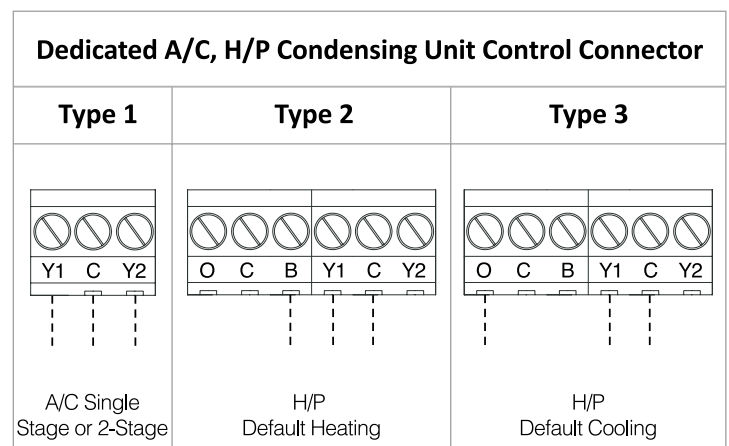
| Dedicated A/C, H/P Condensing Unit Control Connector | | |
|---|---|---|
| Type 1 | Type 2 | Type 3 |
| Y1 C Y2<br>A/C Single Stage or 2-Stage | O C B Y1 C Y2<br>H/P Default Heating | O C B Y1 C Y2<br>H/P Default Cooling |